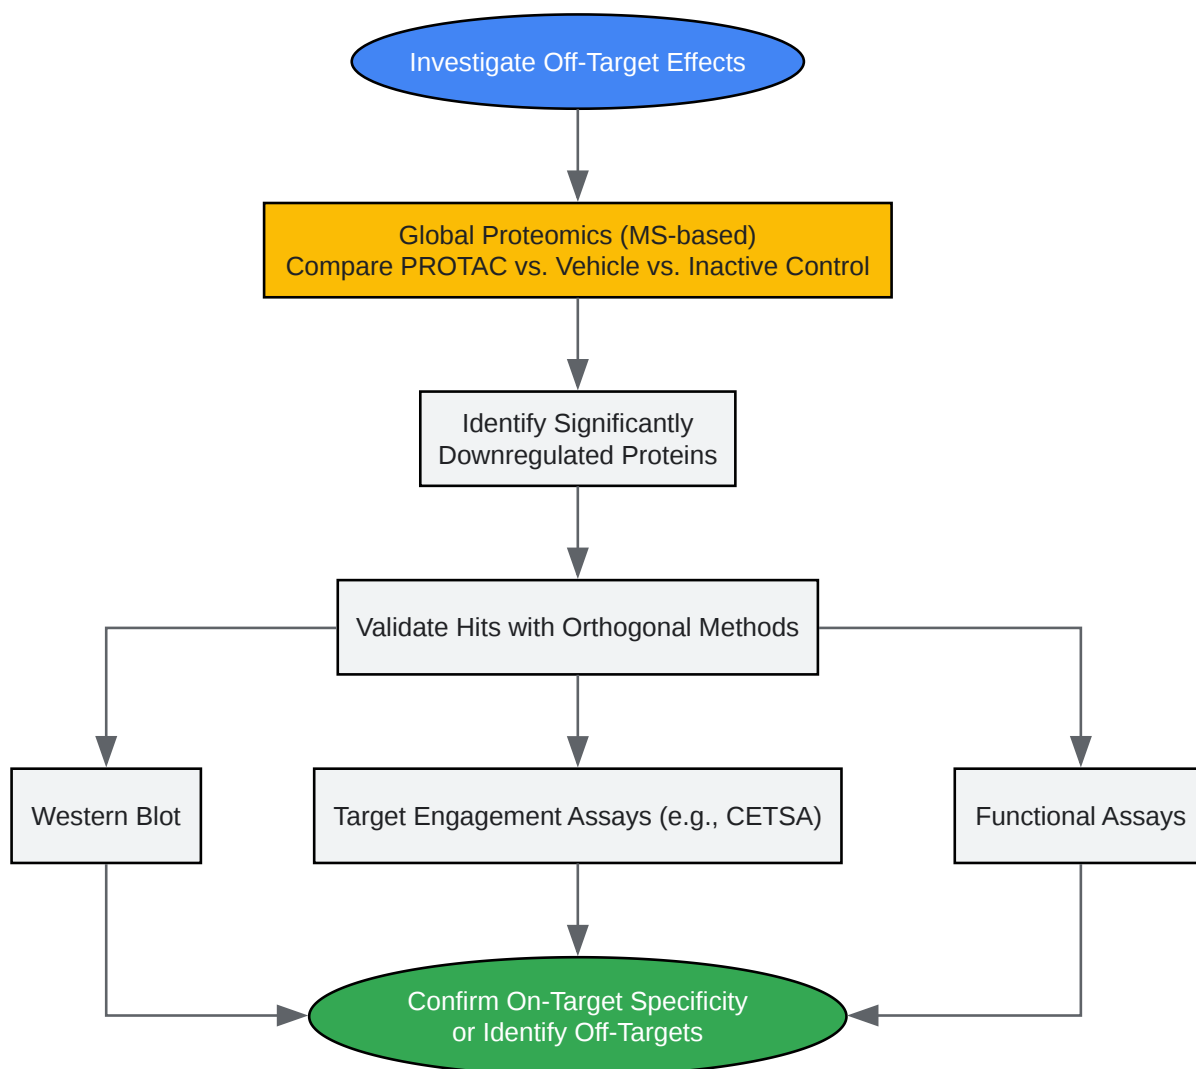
Investigate Off-Target Effects

Global Proteomics (MS-based)
Compare PROTAC vs. Vehicle vs. Inactive Control

Identify Significantly Downregulated Proteins

Validate Hits with Orthogonal Methods

Western Blot

Target Engagement Assays (e.g., CETSA)

Functional Assays

Confirm On-Target Specificity or Identify Off-Targets